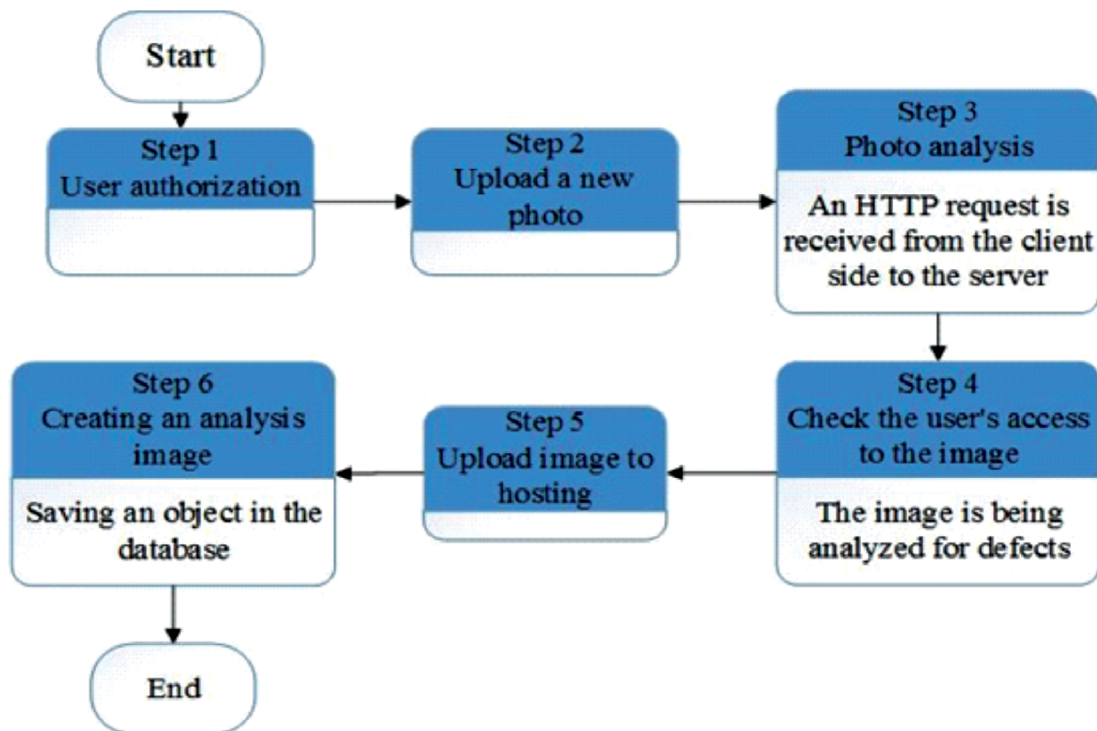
Start

Step 1
User authorization

Step 2
Upload a new photo

Step 3
Photo analysis

An HTTP request is received from the client side to the server

Step 4
Check the user's access to the image

The image is being analyzed for defects

Step 5
Upload image to hosting

Step 6
Creating an analysis image

Saving an object in the database

End